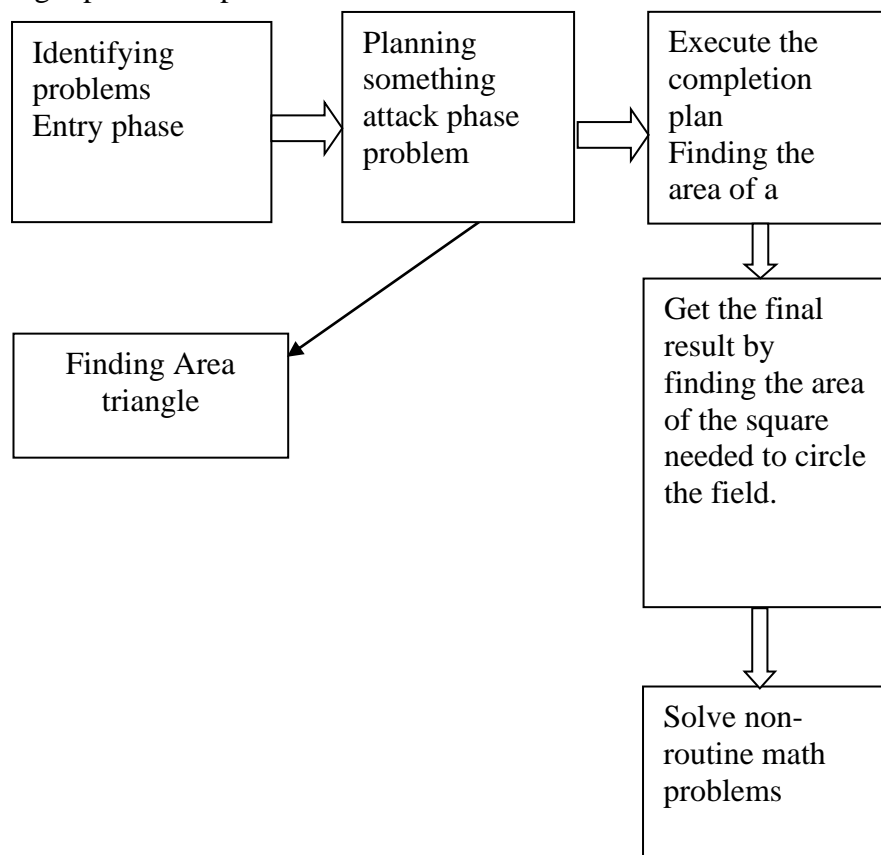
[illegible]

Identifying problems Entry phase

Planning something attack phase problem

Execute the completion plan Finding the area of a

Finding Area triangle

Get the final result by finding the area of the square needed to circle the field.

Solve non-routine math problems